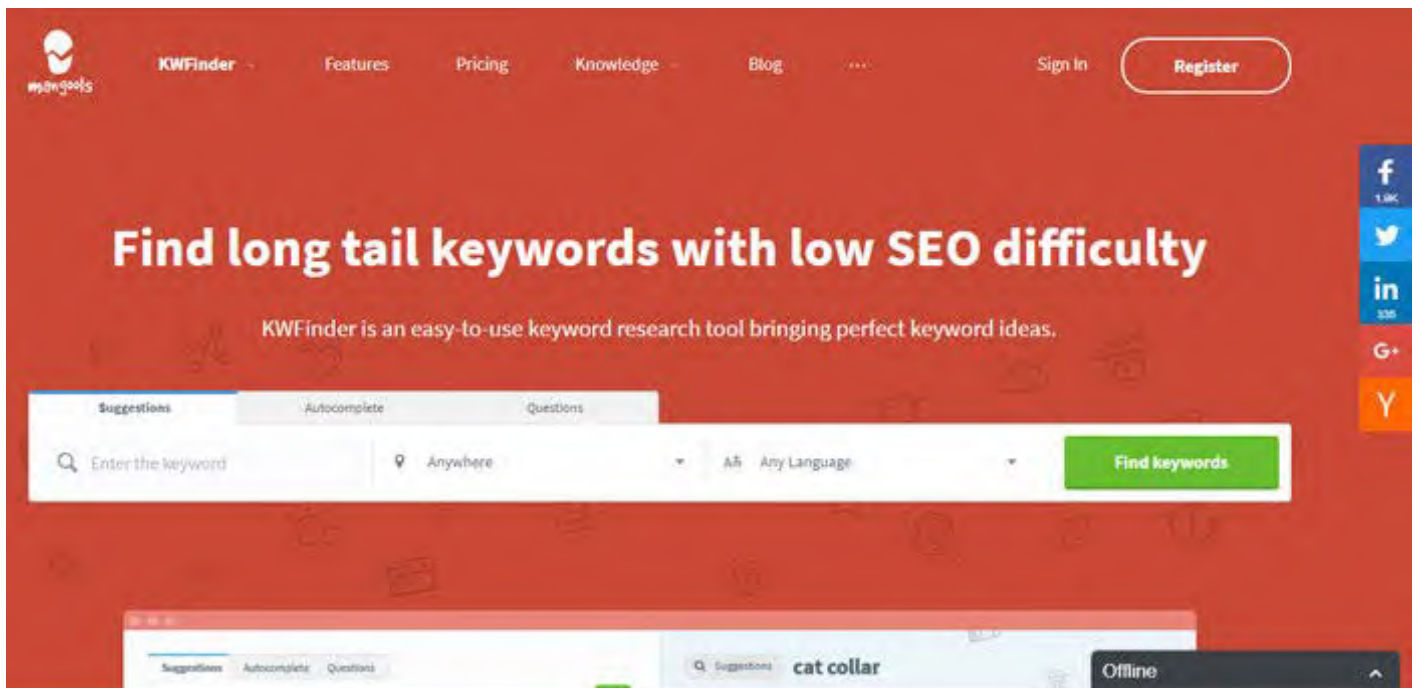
mangools

KWFinder Features Pricing Knowledge Blog ··· Sign In Register

f 1.9K
in 335
G+
Y

Find long tail keywords with low SEO difficulty

KWFinder is an easy-to-use keyword research tool bringing perfect keyword ideas.

Suggestions Autocomplete Questions

Enter the keyword Anywhere Any Language Find keywords

Suggestions Autocomplete Questions

Suggestions cat collar

Offline